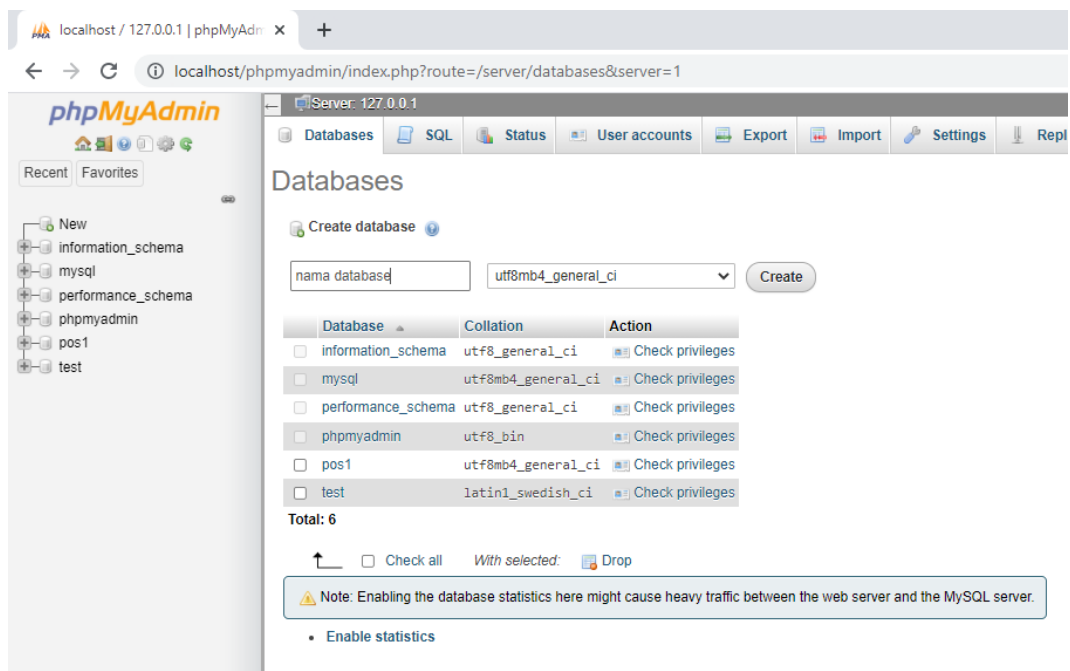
localhost / 127.0.0.1 | phpMyAdm ×

localhost/phpmyadmin/index.php?route=/server/databases&server=1

phpMyAdmin

Recent Favorites

New
information_schema
mysql
performance_schema
phpmyadmin
pos1
test

Server: 127.0.0.1

Databases SQL Status User accounts Export Import Settings Repl

Databases

Create database

nama database utf8mb4_general_ci Create

| | Database | Collation | Action |
|---|---|---|---|
| | information_schema | utf8_general_ci | Check privileges |
| | mysql | utf8mb4_general_ci | Check privileges |
| | performance_schema | utf8_general_ci | Check privileges |
| | phpmyadmin | utf8_bin | Check privileges |
| | pos1 | utf8mb4_general_ci | Check privileges |
| | test | latin1_swedish_ci | Check privileges |

Total: 6

Check all With selected: Drop

Note: Enabling the database statistics here might cause heavy traffic between the web server and the MySQL server.

• Enable statistics